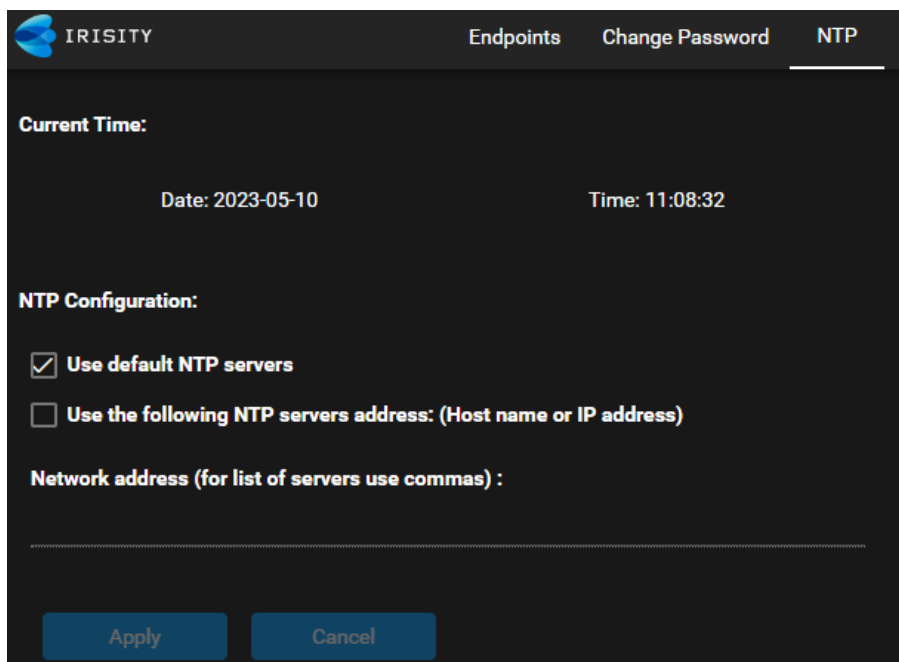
IRISITY

Endpoints Change Password NTP

Current Time:

Date: 2023-05-10

Time: 11:08:32

NTP Configuration:

Use default NTP servers

Use the following NTP servers address: (Host name or IP address)

Network address (for list of servers use commas) :

Apply

Cancel